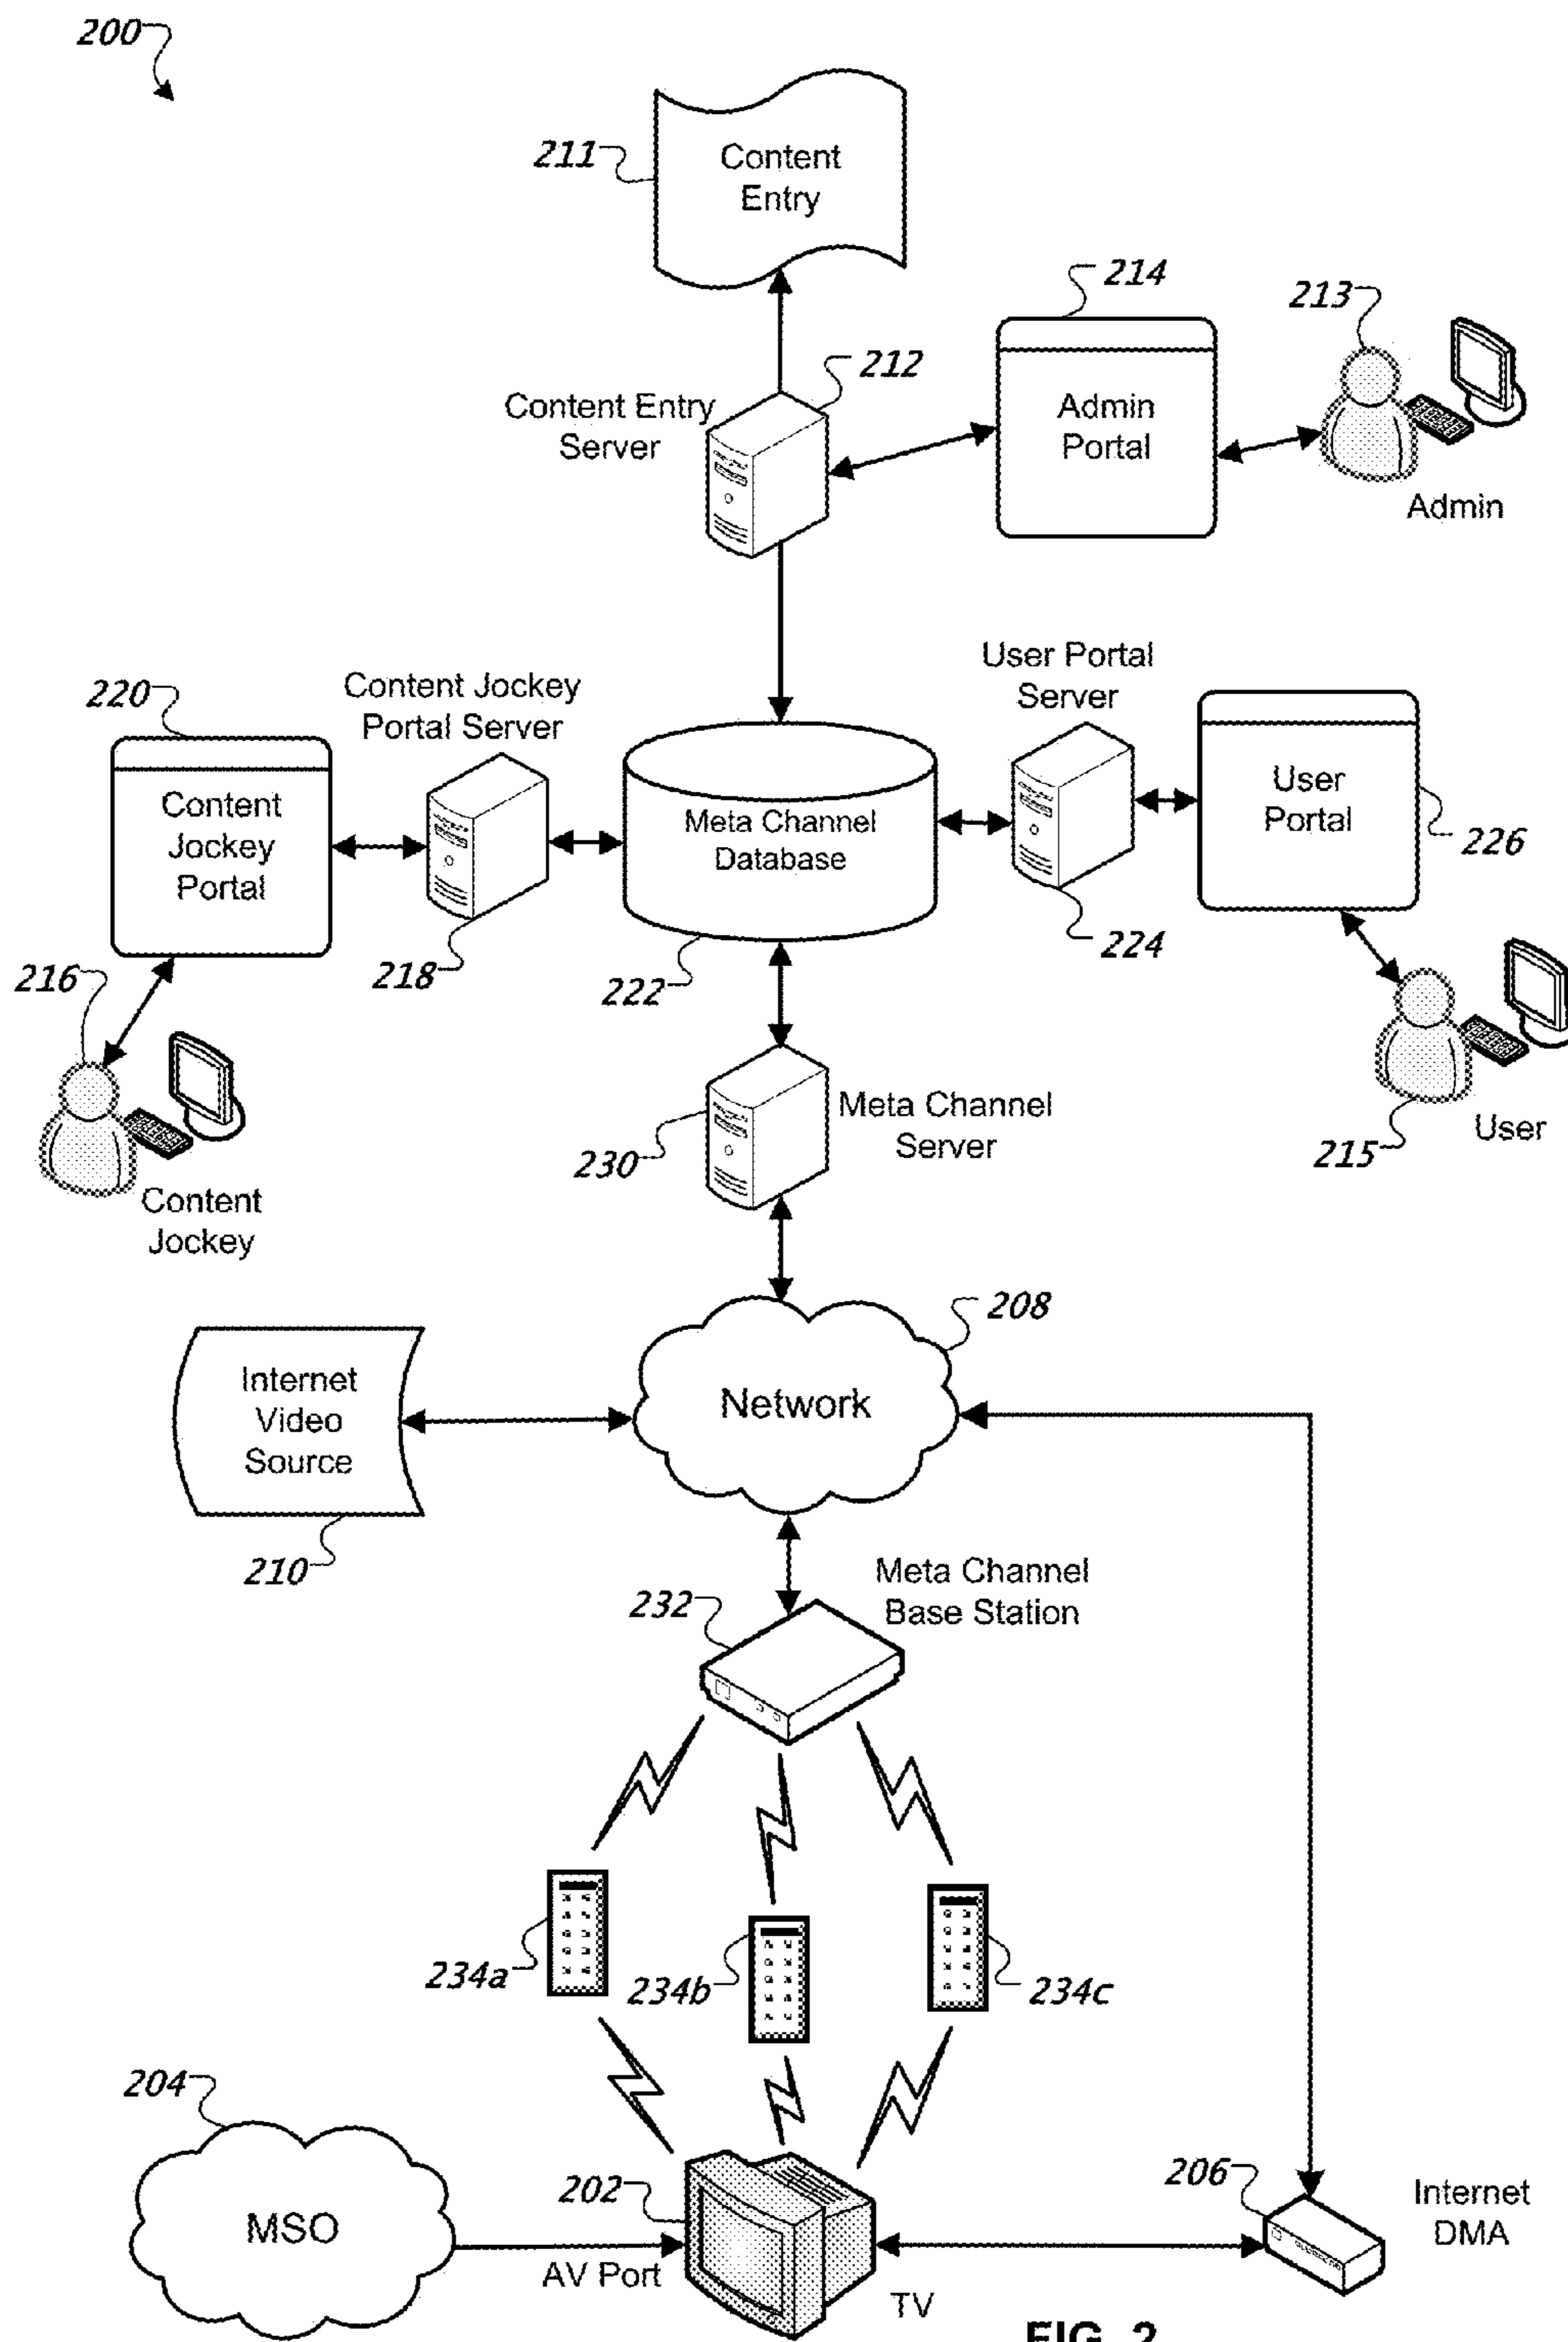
200

211 Content Entry

214

213

212

Content Entry Server

Admin Portal

Admin

220

Content Jockey Portal Server

User Portal Server

Content Jockey Portal

Meta Channel Database

User Portal

226

216

218

222

224

Content Jockey

230

Meta Channel Server

User

215

208

Internet Video Source

Network

210

232

Meta Channel Base Station

234a

234b

234c

204

MSO

202

206

Internet DMA

AV Port

TV

FIG. 2